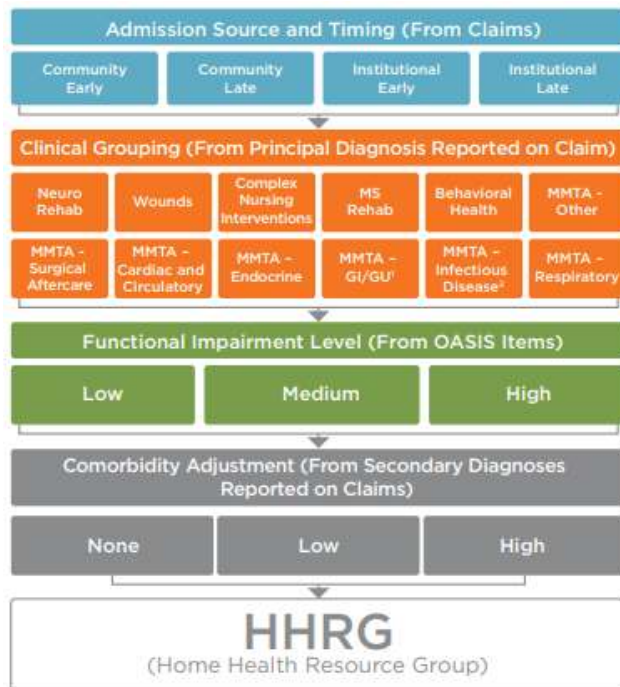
Admission Source and Timing (From Claims)

Community Early

Community Late

Institutional Early

Institutional Late

Clinical Grouping (From Principal Diagnosis Reported on Claim)

Neuro Rehab

Wounds

Complex Nursing Interventions

MS Rehab

Behavioral Health

MMTA - Other

MMTA - Surgical Aftercare

MMTA - Cardiac and Circulatory

MMTA - Endocrine

MMTA - GI/GU$^{t}$

MMTA - Infectious Disease$^{a}$

MMTA - Respiratory

Functional Impairment Level (From OASIS Items)

Low

Medium

High

Comorbidity Adjustment (From Secondary Diagnoses Reported on Claims)

None

Low

High

HHRG

(Home Health Resource Group)